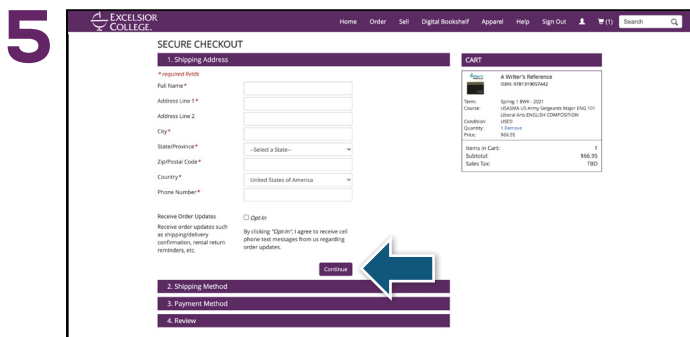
5

EXCELSIOR COLLEGE.

Home Order Sell Digital Bookshelf Apparel Help Sign Out (1) Search

SECURE CHECKOUT

1. Shipping Address

* required fields

Full Name*

Address Line 1*

Address Line 2

City*

State/Province* --Select a State--

Zip/Postal Code*

Country* United States of America

Phone Number*

Receive Order Updates

Receive order updates such as shipping/delivery confirmation, rental return reminders, etc.

Opt-In

By clicking "Opt-In", I agree to receive cell phone text messages from us regarding order updates.

Continue

2. Shipping Method

3. Payment Method

4. Review

CART

A Writer's Reference
ISBN: 9781319057442

Term: Spring 1 8WK - 2021
Course: USAGMA US Army Sergeants Major ENG 101 Liberal Arts ENGLISH COMPOSITION
Condition: USED
Quantity: 1 Remove
Price: $66.95

Items in Cart: 1
Subtotal: $66.95
Sales Tax: TBD